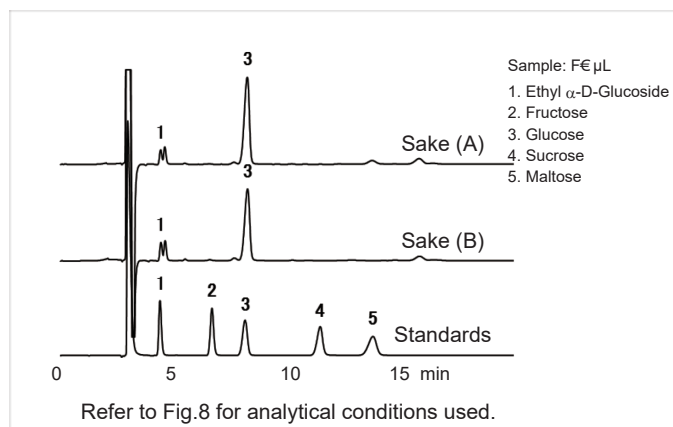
3

Sample: F€ μL
1. Ethyl $\alpha$-D-Glucoside
2. Fructose
3. Glucose
4. Sucrose
5. Maltose

1

Sake (A)

3

1

Sake (B)

1 2 3 4 5

Standards

0 5 10 15 min

Refer to Fig.8 for analytical conditions used.